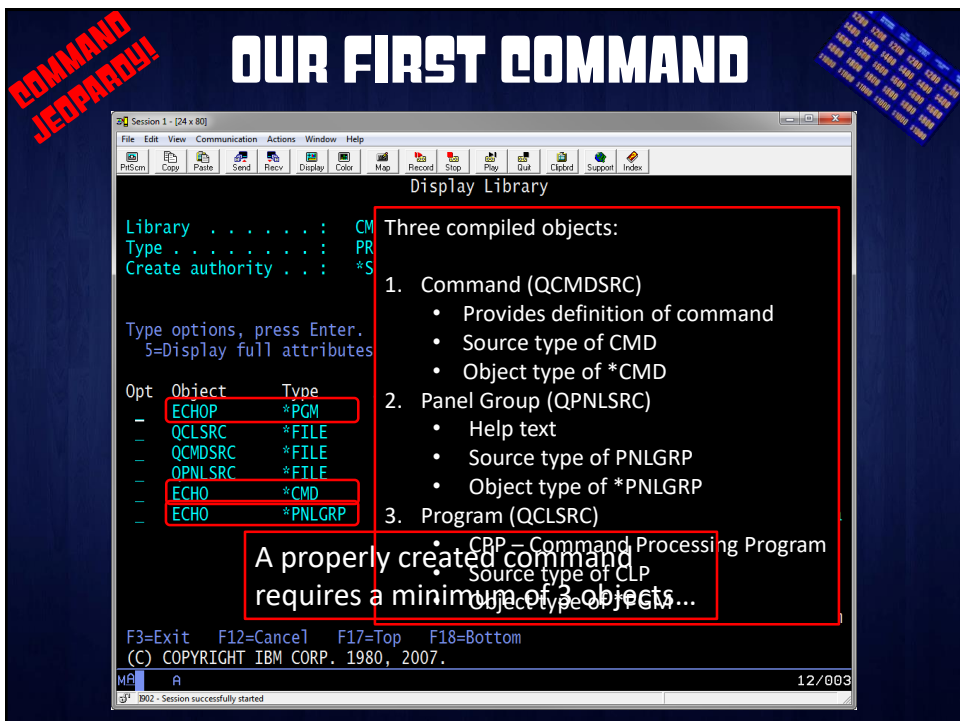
COMMAND JEOPARDY!

OUR FIRST COMMAND

Session 1 - [24 x 80]

File Edit View Communication Actions Window Help

PrtScrn Copy Paste Send Recv Display Color Map Record Stop Play Quit Clipbrd Support Index

Display Library

Library . . . . . . : CM
Type . . . . . . . . : PR
Create authority . . : *S

Type options, press Enter.
5=Display full attributes

| Opt | Object | Type |
|---|---|---|
| _ | ECHOP | *PGM |
| _ | QCLSRC | *FILE |
| _ | QCMDSRC | *FILE |
| _ | QPNLSRC | *FILE |
| _ | ECHO | *CMD |
| _ | ECHO | *PNLGRP |

Three compiled objects:

1. Command (QCMDSRC)
• Provides definition of command
• Source type of CMD
• Object type of *CMD
2. Panel Group (QPNLSRC)
• Help text
• Source type of PNLGRP
• Object type of *PNLGRP
3. Program (QCLSRC)
• CPP – Command Processing Program
• Source type of CLP
• Object type of *PGM

A properly created command requires a minimum of 3 objects…

F3=Exit F12=Cancel F17=Top F18=Bottom
(C) COPYRIGHT IBM CORP. 1980, 2007.

MA A 12/003

I902 - Session successfully started